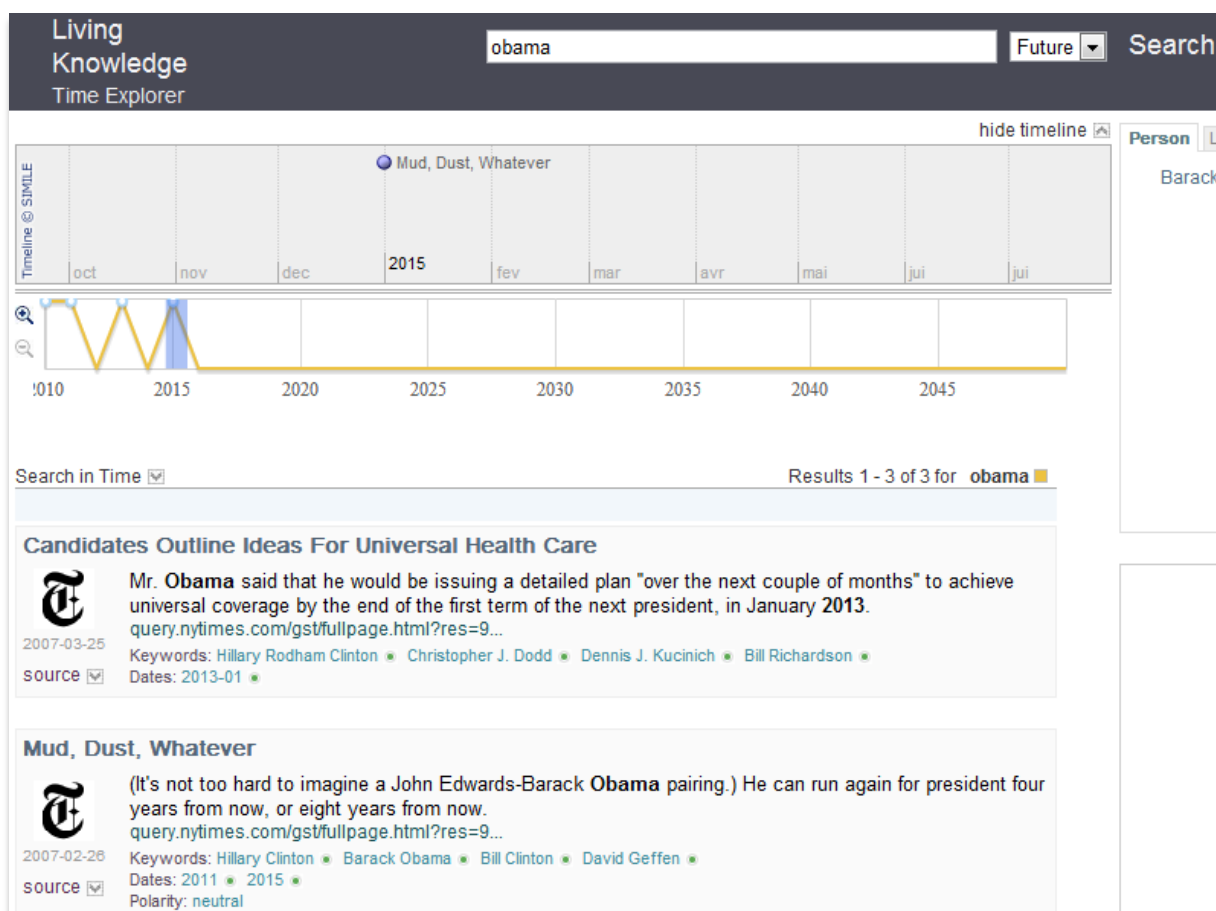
Living Knowledge
Time Explorer

obama

Future

Search

hide timeline

Person L

Barack

Timeline © SIMILE

Mud, Dust, Whatever

oct nov dec 2015 fev mar avr mai jui jui

2010 2015 2020 2025 2030 2035 2040 2045

Search in Time

Results 1 - 3 of 3 for obama

Candidates Outline Ideas For Universal Health Care

Mr. **Obama** said that he would be issuing a detailed plan "over the next couple of months" to achieve universal coverage by the end of the first term of the next president, in January **2013**.
query.nytimes.com/gst/fullpage.html?res=9...

2007-03-25

Keywords: Hillary Rodham Clinton Christopher J. Dodd Dennis J. Kucinich Bill Richardson

source

Dates: 2013-01

Mud, Dust, Whatever

(It's not too hard to imagine a John Edwards-Barack **Obama** pairing.) He can run again for president four years from now, or eight years from now.
query.nytimes.com/gst/fullpage.html?res=9...

2007-02-26

Keywords: Hillary Clinton Barack Obama Bill Clinton David Geffen

source

Dates: 2011 2015

Polarity: neutral